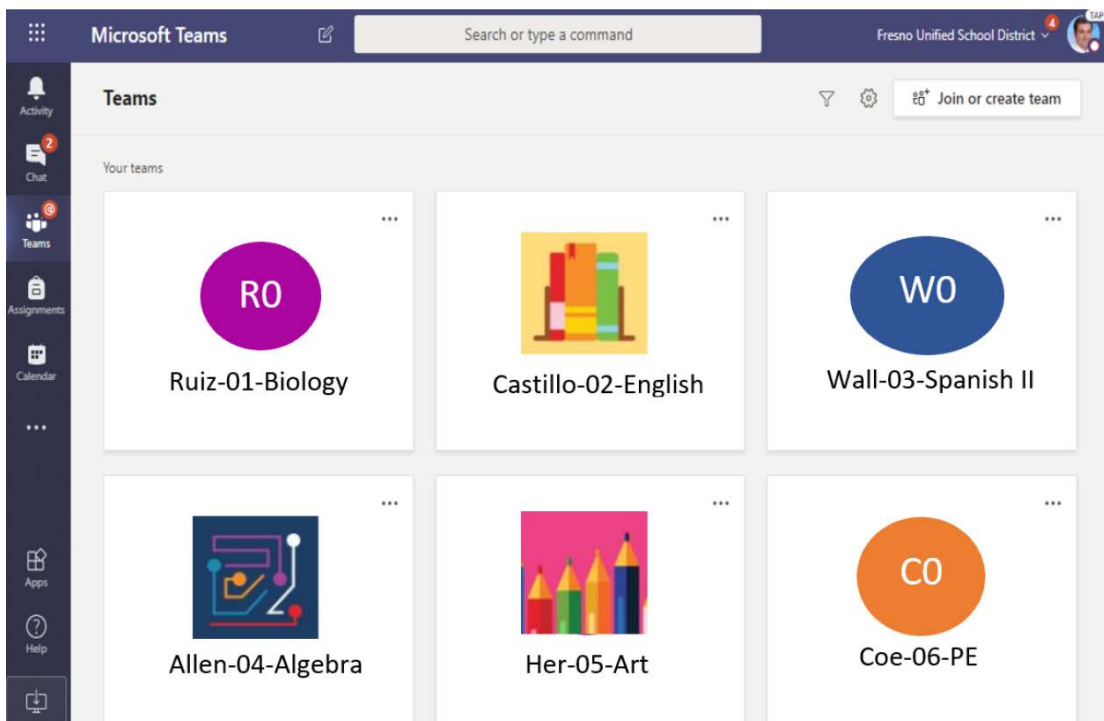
Microsoft Teams

Search or type a command

Fresno Unified School District 4

TAP

Activity

2 Chat

Teams

Assignments

Calendar

...

Apps

Help

Teams

Join or create team

Your teams

...

R0

Ruiz-01-Biology

...

Castillo-02-English

...

W0

Wall-03-Spanish II

...

Allen-04-Algebra

...

Her-05-Art

...

C0

Coe-06-PE